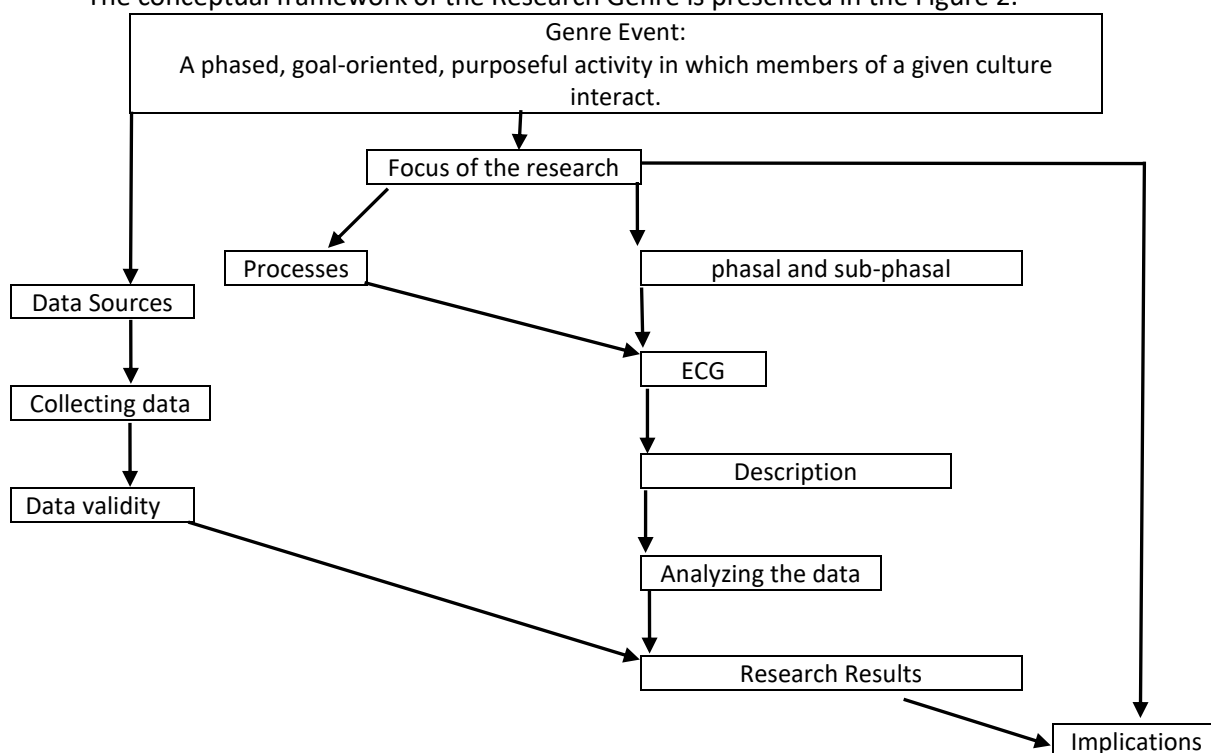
The conceptual framework of the Research Genre is presented in the Figure 2.

Genre Event:
A phased, goal-oriented, purposeful activity in which members of a given culture interact.

Focus of the research

Processes

phasal and sub-phasal

Data Sources

ECG

Collecting data

Description

Data validity

Analyzing the data

Research Results

Implications